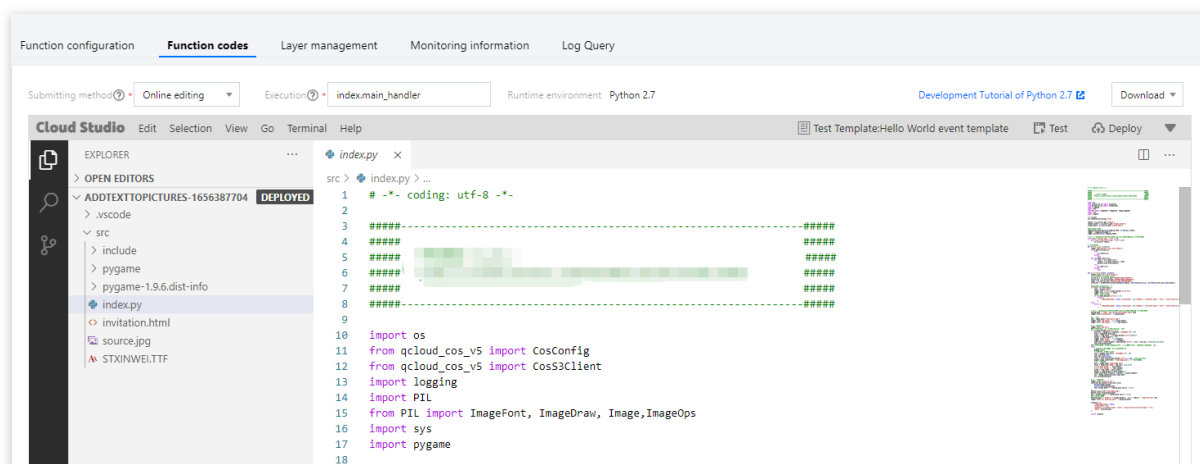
Function configuration Function codes Layer management Monitoring information Log Query

Submitting method * Online editing Execution * index.main_handler Runtime environment Python 2.7 Development Tutorial of Python 2.7 Download

Cloud Studio Edit Selection View Go Terminal Help Test Template:Hello World event template Test Deploy

EXPLORER ···
> OPEN EDITORS
ADDTEXTTOPICTURES-1656387704 DEPLOYED
> .vscode
src
> include
> pygame
> pygame-1.9.6.dist-info
index.py
invitation.html
source.jpg
STXINWEI.TTF

index.py ×

src > index.py > ...

1 # -*- coding: utf-8 -*-
2
3 #####-----------------------------------------------------------#####
4 ##### #####
5 ##### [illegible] #####
6 ##### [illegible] #####
7 ##### #####
8 #####-----------------------------------------------------------#####
9
10 import os
11 from qcloud_cos_v5 import CosConfig
12 from qcloud_cos_v5 import CosS3Client
13 import logging
14 import PIL
15 from PIL import ImageFont, ImageDraw, Image,ImageOps
16 import sys
17 import pygame
18